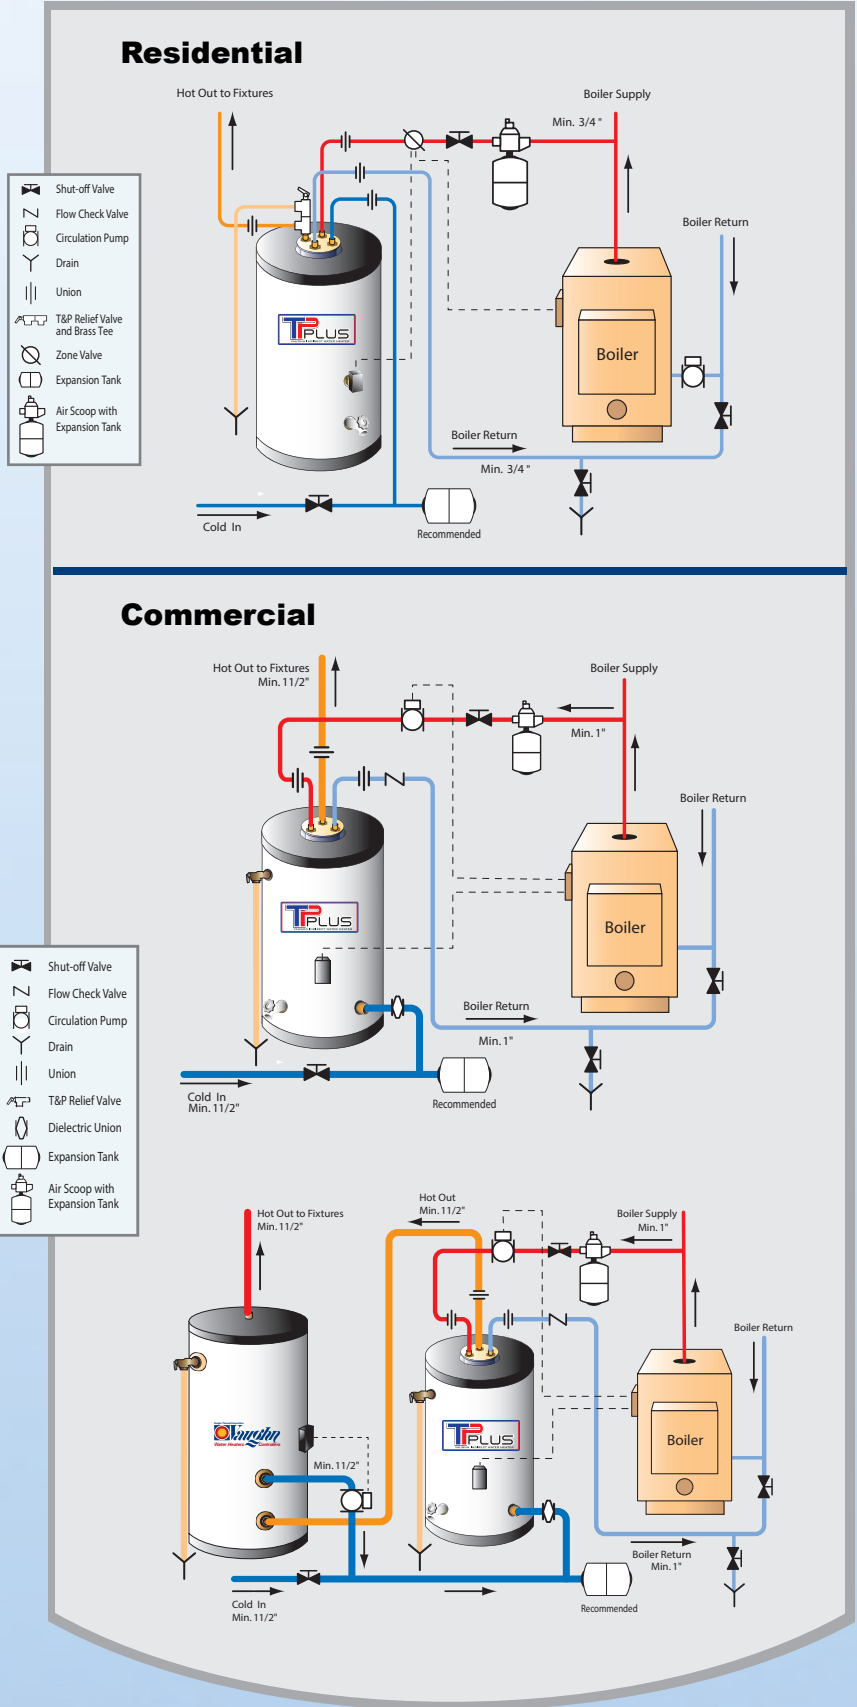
Residential

Hot Out to Fixtures

Boiler Supply

Min. 3/4"

Shut-off Valve
Flow Check Valve
Circulation Pump
Drain
Union
T&P Relief Valve and Brass Tee
Zone Valve
Expansion Tank
Air Scoop with Expansion Tank

Boiler Return

TPLUS

Boiler

Boiler Return

Min. 3/4"

Cold In

Recommended

Commercial

Hot Out to Fixtures
Min. 11/2"

Boiler Supply

Min. 1"

Boiler Return

TPLUS

Boiler

Shut-off Valve
Flow Check Valve
Circulation Pump
Drain
Union
T&P Relief Valve
Dielectric Union
Expansion Tank
Air Scoop with Expansion Tank

Boiler Return

Min. 1"

Cold In
Min. 11/2"

Recommended

Hot Out to Fixtures
Min. 11/2"

Hot Out
Min. 11/2"

Boiler Supply
Min. 1"

Boiler Return

Vaughn
Water Heaters Controllers

TPLUS

Boiler

Min. 11/2"

Boiler Return
Min. 1"

Cold In
Min. 11/2"

Recommended